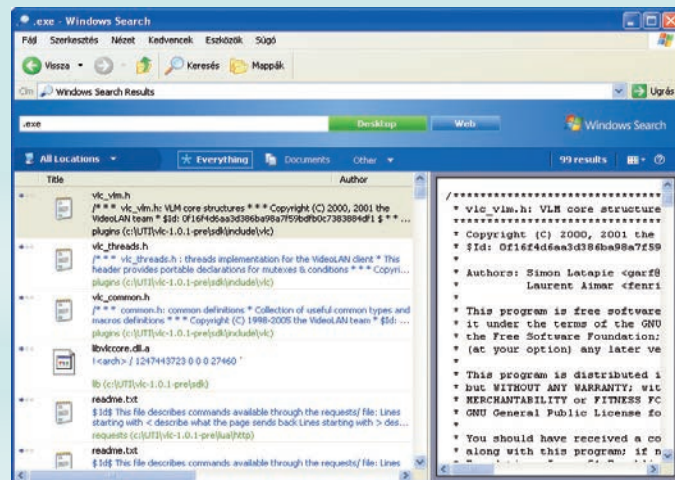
.exe - Windows Search

Fájl Szerkesztés Nézet Kedvencek Eszközök Súgó

Vissza Keresés Mappák

Cím Windows Search Results Ugrás

.exe Desktop Web Windows Search

All Locations Everything Documents Other 99 results

Title Author

vlc_vlm.h
/* * * vlc_vlm.h: VLM core structures * * * Copyright (C) 2000, 2001 the VideoLAN team * $Id: 0f16f4d6aa3d386ba98a7f59bdfb0c7383884df1 $ * * ...
plugins (c:\UTI\vlc-1.0.1-pre\sdk\include\vlc)

vlc_threads.h
/* * * vlc_threads.h : threads implementation for the VideoLAN client * This header provides portable declarations for mutexes & conditions * * * Copyri...
plugins (c:\UTI\vlc-1.0.1-pre\sdk\include\vlc)

vlc_common.h
/* * * common.h: common definitions * Collection of useful common types and macros definitions * * * Copyright (C) 1998-2005 the VideoLAN team * $Id: ...
plugins (c:\UTI\vlc-1.0.1-pre\sdk\include\vlc)

libvlccore.dll.a
!<arch> / 1247443723 0 0 0 27460 `
lib (c:\UTI\vlc-1.0.1-pre\sdk)

readme.txt
$Id$ This file describes commands available through the requests/ file: Lines starting with < describe what the page sends back Lines starting with > des...
requests (c:\UTI\vlc-1.0.1-pre\lua\http)

readme.txt
$Id$ This file describes commands available through the requests/ file: Lines

/*****************************************
* vlc_vlm.h: VLM core structure
*****************************************
* Copyright (C) 2000, 2001 the
* $Id: 0f16f4d6aa3d386ba98a7f59
*
* Authors: Simon Latapie <garf@
*          Laurent Aimar <fenri
*
* This program is free software
* it under the terms of the GNU
* the Free Software Foundation;
* (at your option) any later ve
*
* This program is distributed i
* but WITHOUT ANY WARRANTY; wit
* MERCHANTABILITY or FITNESS FO
* GNU General Public License fo
*
* You should have received a co
* along with this program; if n